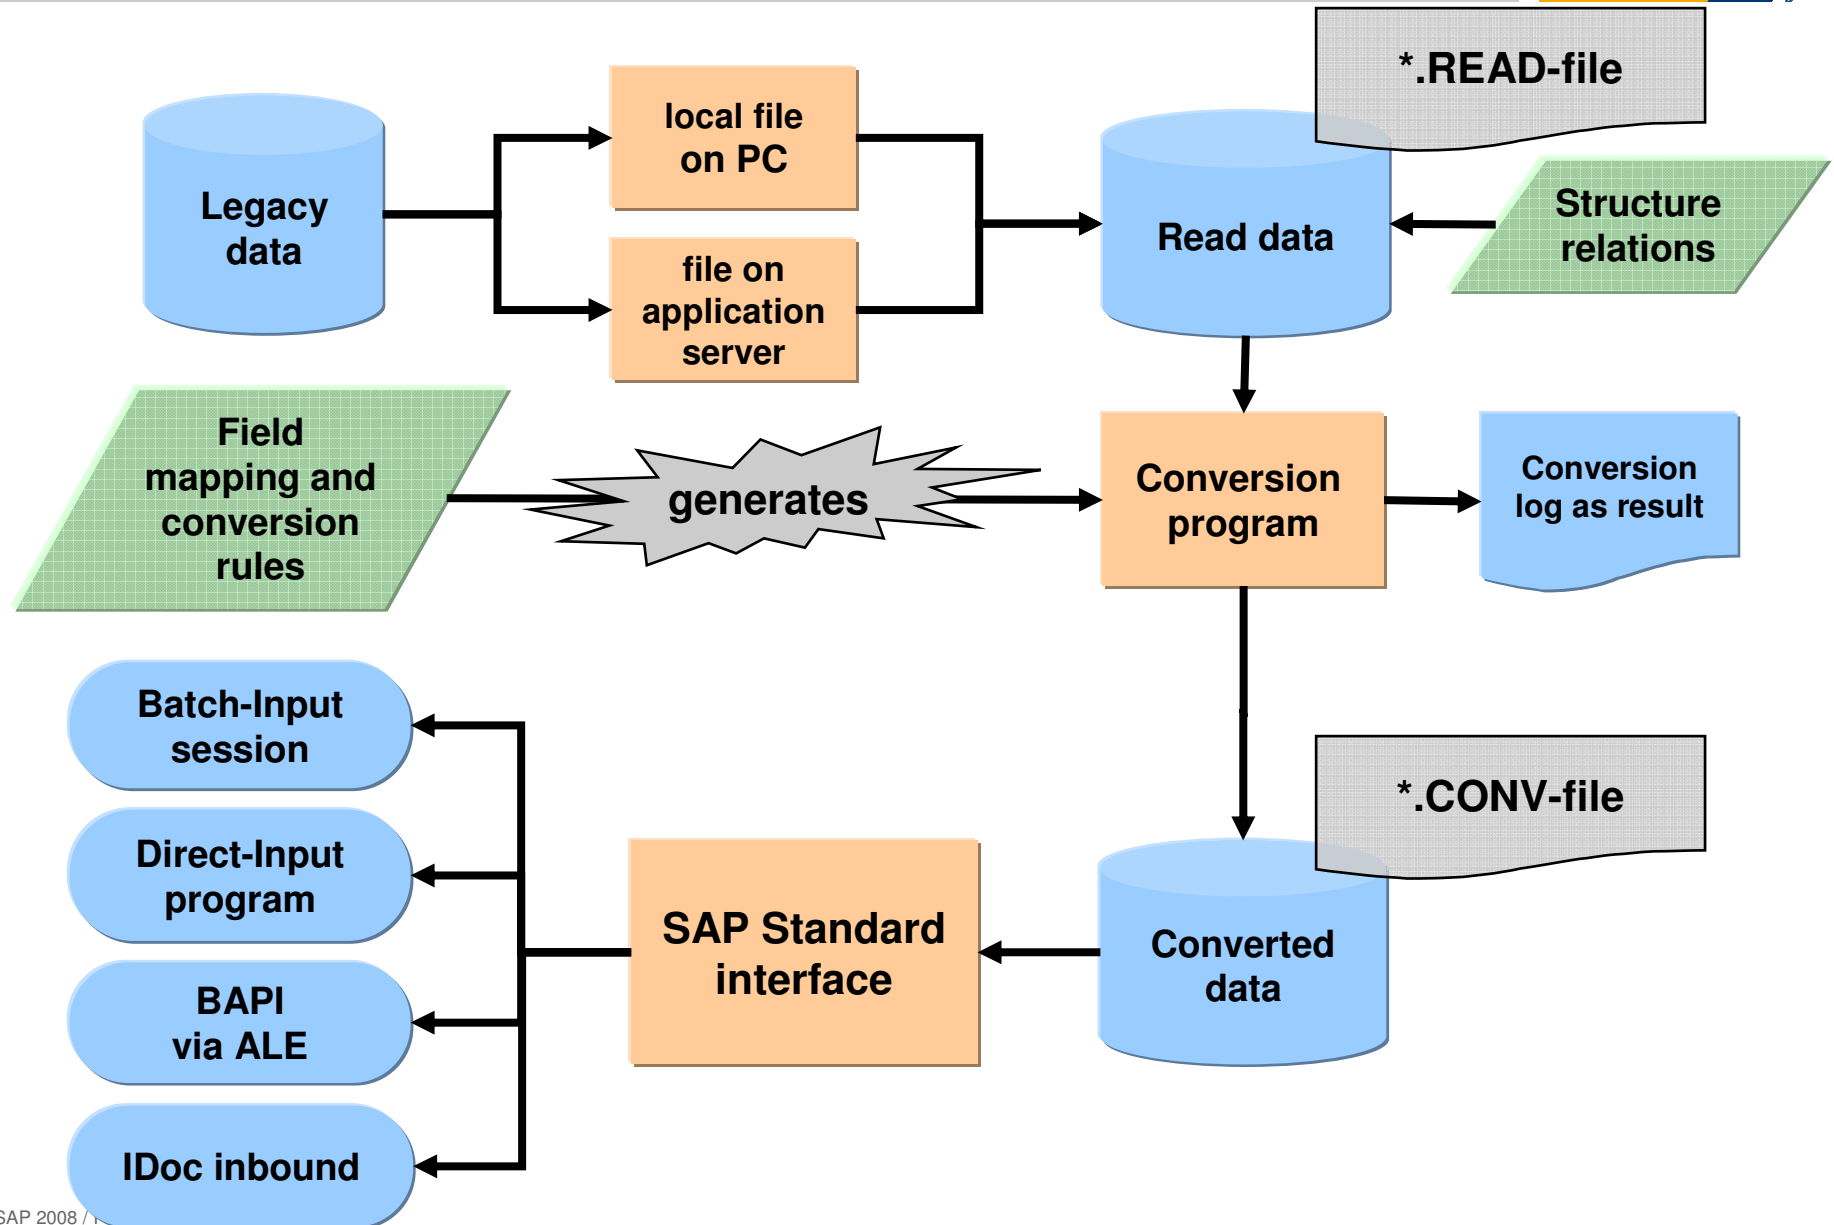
*.READ-file

Legacy data

local file on PC

file on application server

Read data

Structure relations

Field mapping and conversion rules

generates

Conversion program

Conversion log as result

Batch-Input session

Direct-Input program

BAPI via ALE

IDoc inbound

SAP Standard interface

*.CONV-file

Converted data

SAP 2008 / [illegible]